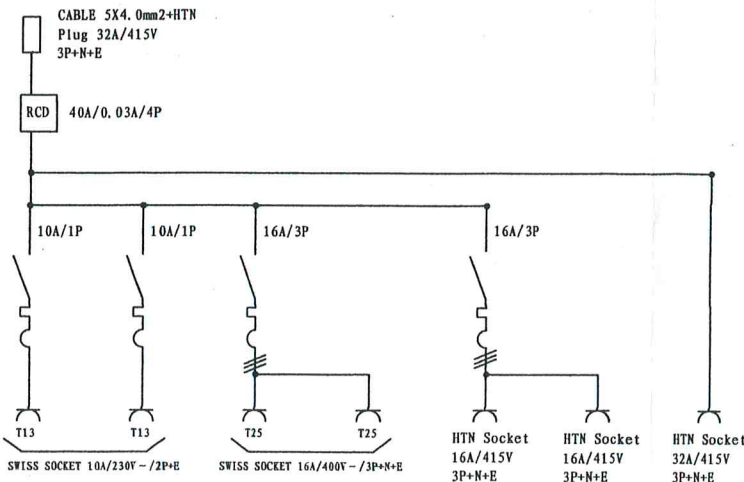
CABLE 5X4.0mm2+HTN
Plug 32A/415V
3P+N+E

RCD 40A/0.03A/4P

10A/1P
10A/1P
16A/3P
16A/3P

T13
T13
T25
T25

SWISS SOCKET 10A/230V - /2P+E
SWISS SOCKET 16A/400V - /3P+N+E

HTN Socket
16A/415V
3P+N+E

HTN Socket
16A/415V
3P+N+E

HTN Socket
32A/415V
3P+N+E